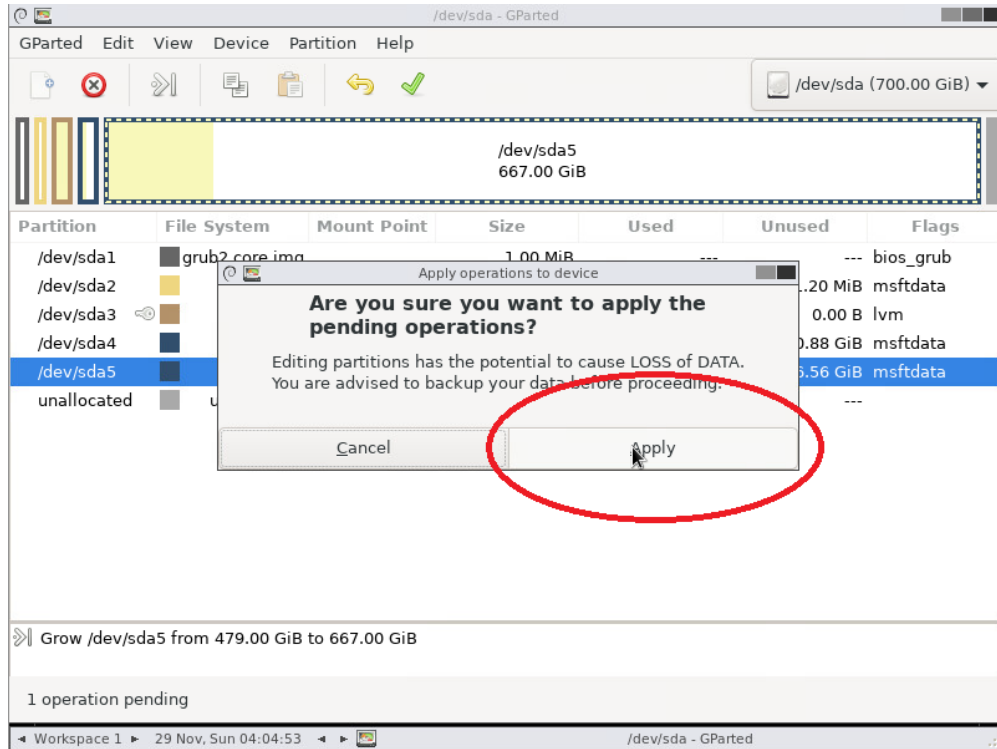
/dev/sda - GParted

GParted Edit View Device Partition Help

/dev/sda (700.00 GiB)

/dev/sda5
667.00 GiB

| Partition | File System | Mount Point | Size | Used | Unused | Flags |
|---|---|---|---|---|---|---|
| /dev/sda1 | grub2 core.img | | 1.00 MiB | --- | --- | bios_grub |
| /dev/sda2 | | | | | .20 MiB | msftdata |
| /dev/sda3 | | | | | 0.00 B | lvm |
| /dev/sda4 | | | | | 0.88 GiB | msftdata |
| /dev/sda5 | | | | | 5.56 GiB | msftdata |
| unallocated | u | | | | --- | |

Apply operations to device

Are you sure you want to apply the pending operations?

Editing partitions has the potential to cause LOSS of DATA. You are advised to backup your data before proceeding.

Cancel

Apply

Grow /dev/sda5 from 479.00 GiB to 667.00 GiB

1 operation pending

Workspace 1 29 Nov, Sun 04:04:53 /dev/sda - GParted